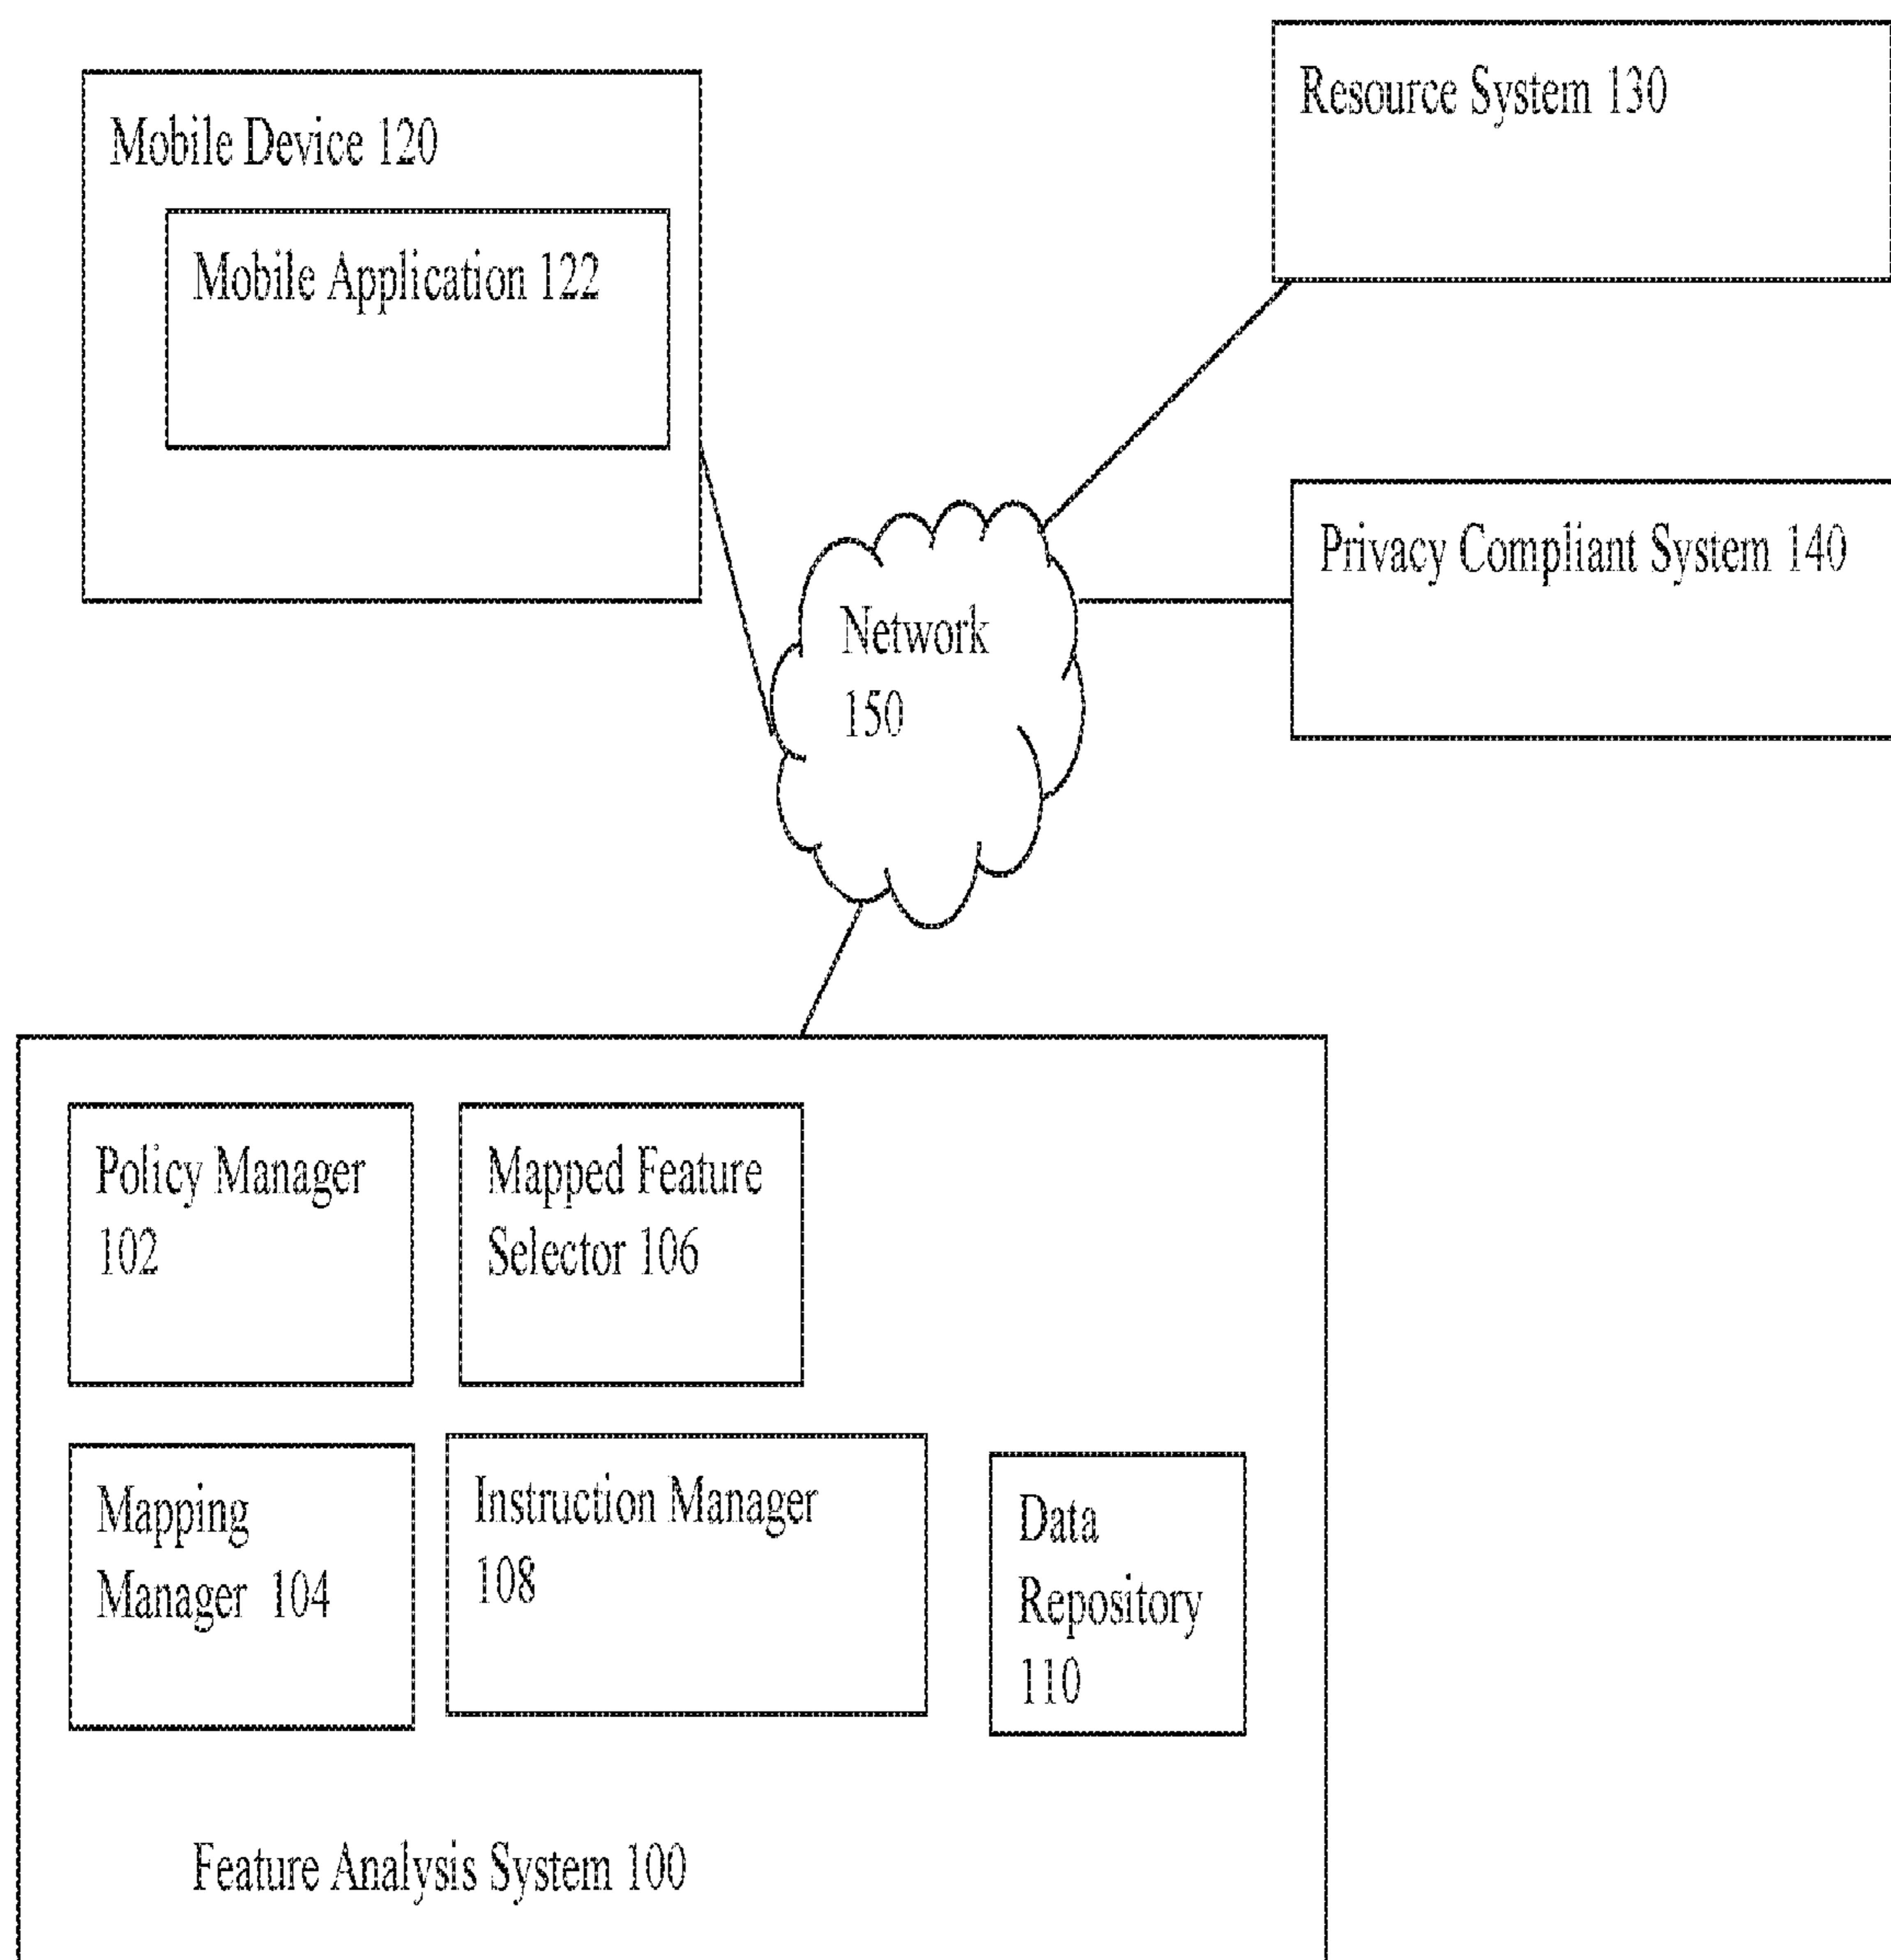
Mobile Device 120

Mobile Application 122

Resource System 130

Privacy Compliant System 140

Network 150

Policy Manager 102

Mapped Feature Selector 106

Mapping Manager 104

Instruction Manager 108

Data Repository 110

Feature Analysis System 100